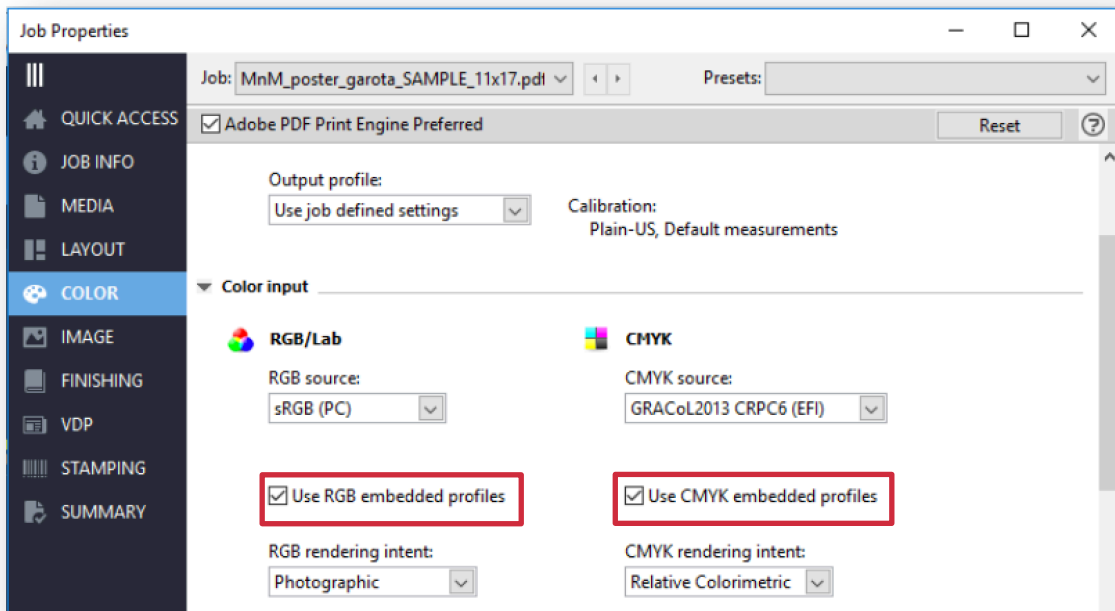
Job Properties

QUICK ACCESS
JOB INFO
MEDIA
LAYOUT
COLOR
IMAGE
FINISHING
VDP
STAMPING
SUMMARY

Job: MnM_poster_garota_SAMPLE_11x17.pdf

Presets:

Adobe PDF Print Engine Preferred

Reset

Output profile:
Use job defined settings

Calibration:
Plain-US, Default measurements

Color input

RGB/Lab

RGB source:
sRGB (PC)

Use RGB embedded profiles

RGB rendering intent:
Photographic

CMYK

CMYK source:
GRACoL2013 CRPC6 (EFI)

Use CMYK embedded profiles

CMYK rendering intent:
Relative Colorimetric